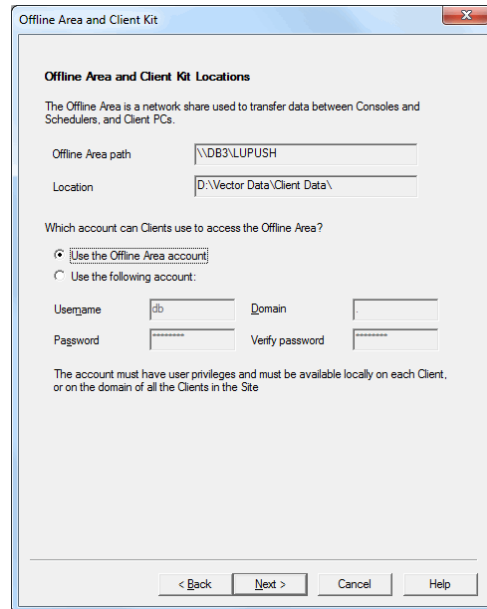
Offline Area and Client Kit

Offline Area and Client Kit Locations

The Offline Area is a network share used to transfer data between Consoles and Schedulers, and Client PCs.

Offline Area path \\DB3\LUPUSH

Location D:\Vector Data\Client Data\

Which account can Clients use to access the Offline Area?

Use the Offline Area account

Use the following account:

Username db

Domain .

Password ********

Verify password ********

The account must have user privileges and must be available locally on each Client, or on the domain of all the Clients in the Site

< Back

Next >

Cancel

Help